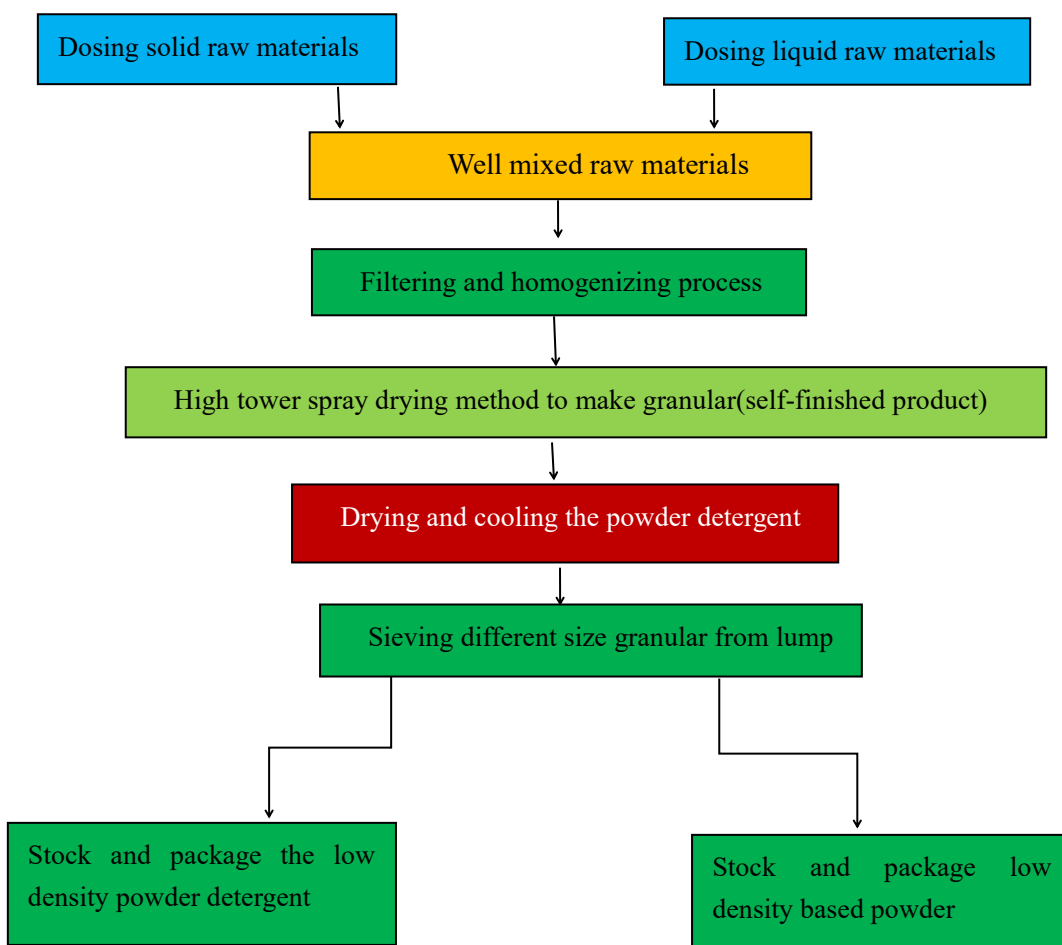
Dosing solid raw materials

Dosing liquid raw materials

Well mixed raw materials

Filtering and homogenizing process

High tower spray drying method to make granular(self-finished product)

Drying and cooling the powder detergent

Sieving different size granular from lump

Stock and package the low density powder detergent

Stock and package low density based powder